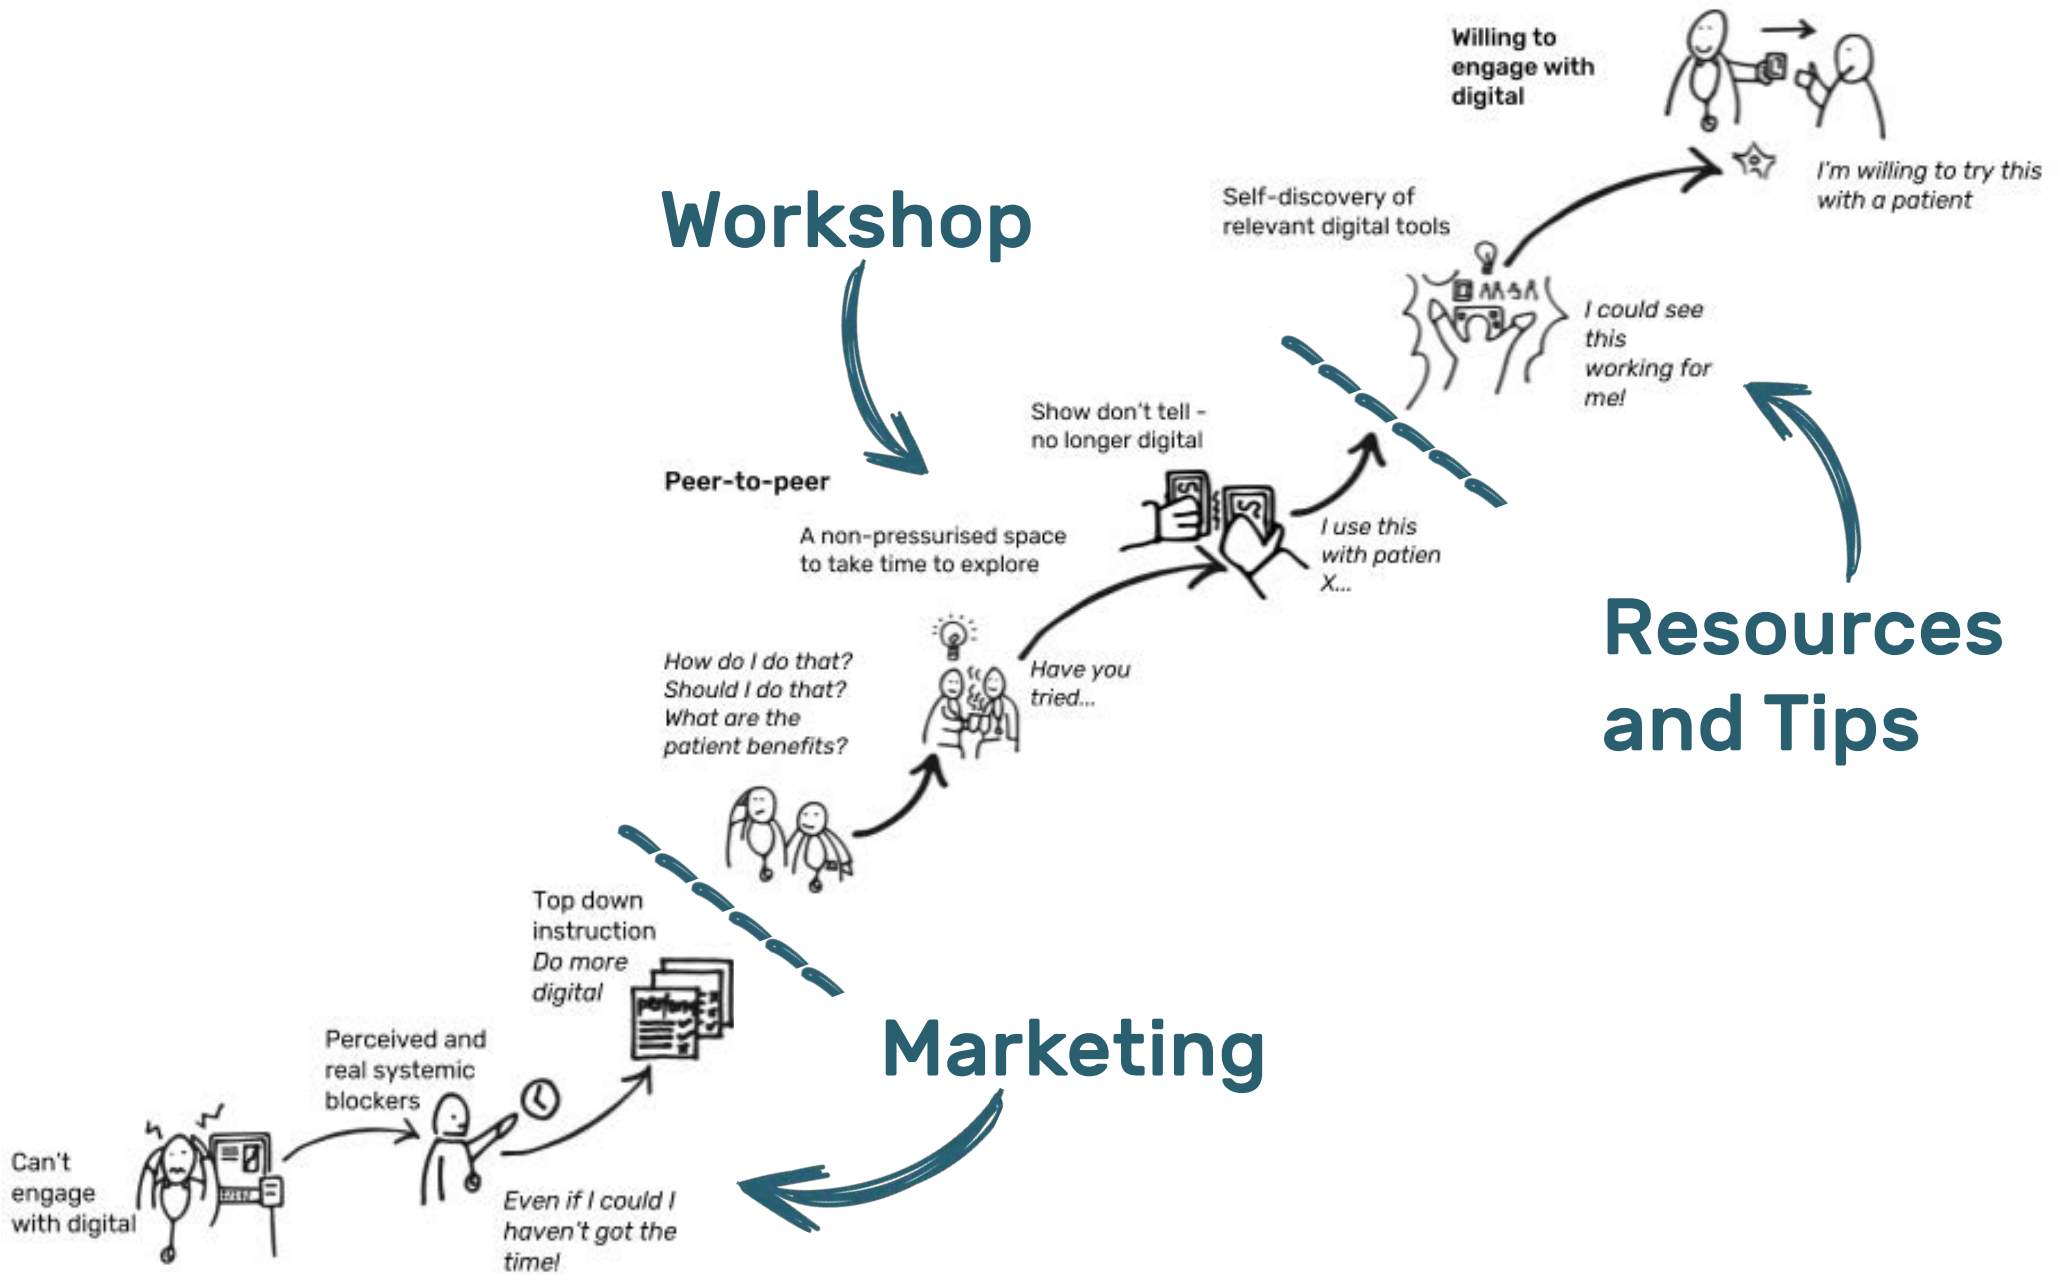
Willing to engage with digital

I'm willing to try this with a patient

Workshop

Self-discovery of relevant digital tools

I could see this working for me!

Show don't tell - no longer digital

Peer-to-peer

A non-pressurised space to take time to explore

I use this with patien X...

Resources and Tips

How do I do that? Should I do that? What are the patient benefits?

Have you tried...

Top down instruction Do more digital

Marketing

Perceived and real systemic blockers

Can't engage with digital

Even if I could I haven't got the time!